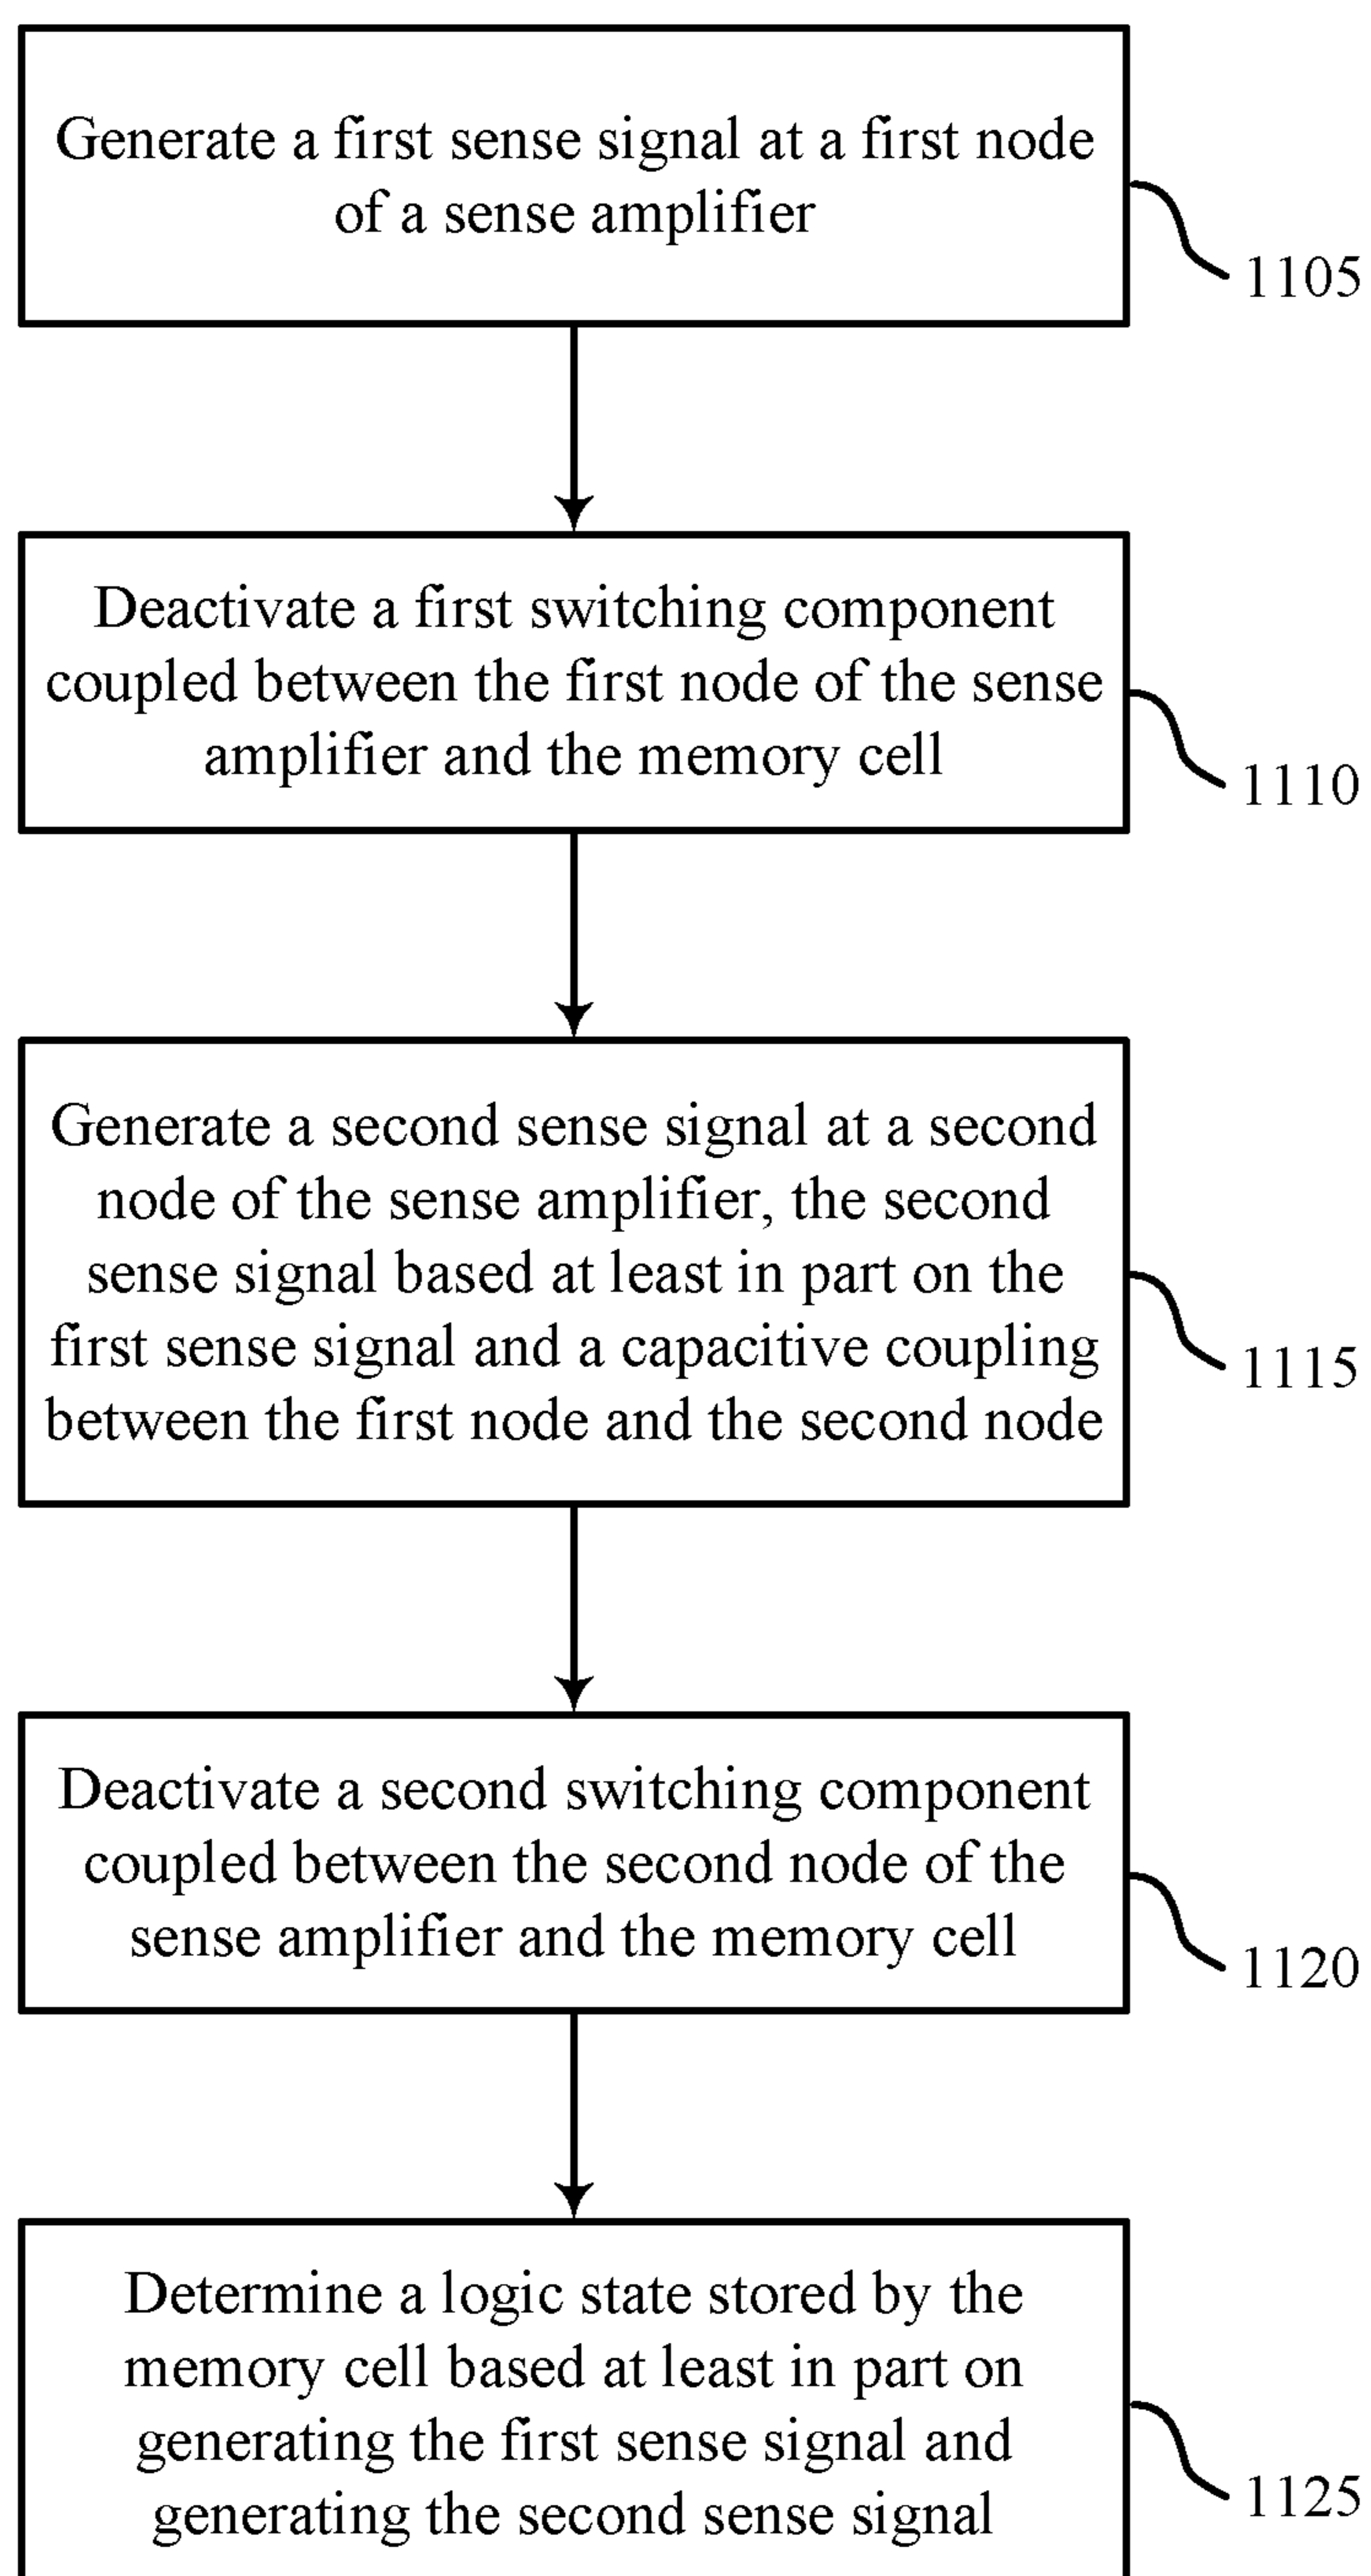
Generate a first sense signal at a first node of a sense amplifier

1105

Deactivate a first switching component coupled between the first node of the sense amplifier and the memory cell

1110

Generate a second sense signal at a second node of the sense amplifier, the second sense signal based at least in part on the first sense signal and a capacitive coupling between the first node and the second node

1115

Deactivate a second switching component coupled between the second node of the sense amplifier and the memory cell

1120

Determine a logic state stored by the memory cell based at least in part on generating the first sense signal and generating the second sense signal

1125